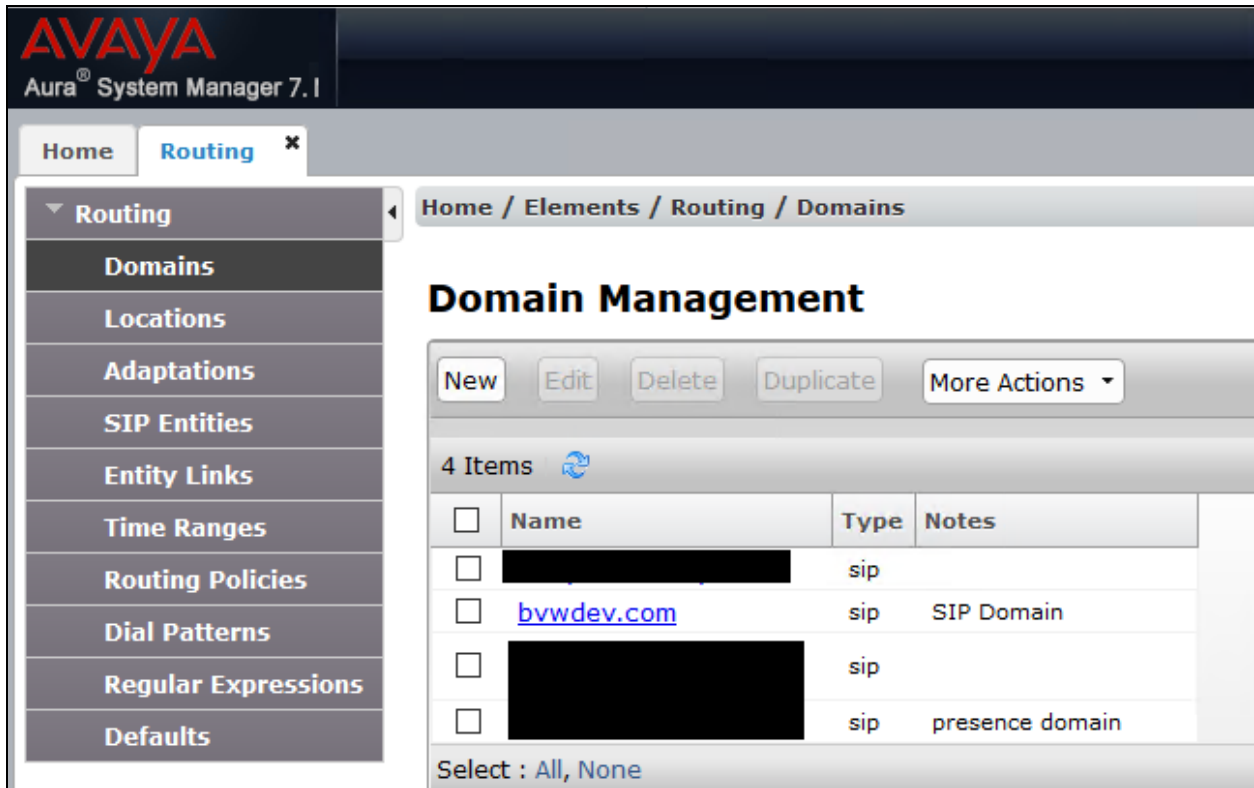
AVAYA
Aura® System Manager 7.1

Home
Routing

Routing
Domains
Locations
Adaptations
SIP Entities
Entity Links
Time Ranges
Routing Policies
Dial Patterns
Regular Expressions
Defaults

Home / Elements / Routing / Domains

Domain Management

New Edit Delete Duplicate More Actions

4 Items

| | Name | Type | Notes |
|---|---|---|---|
| | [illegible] | sip | |
| | bvwdev.com | sip | SIP Domain |
| | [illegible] | sip | |
| | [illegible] | sip | presence domain |

Select : All, None